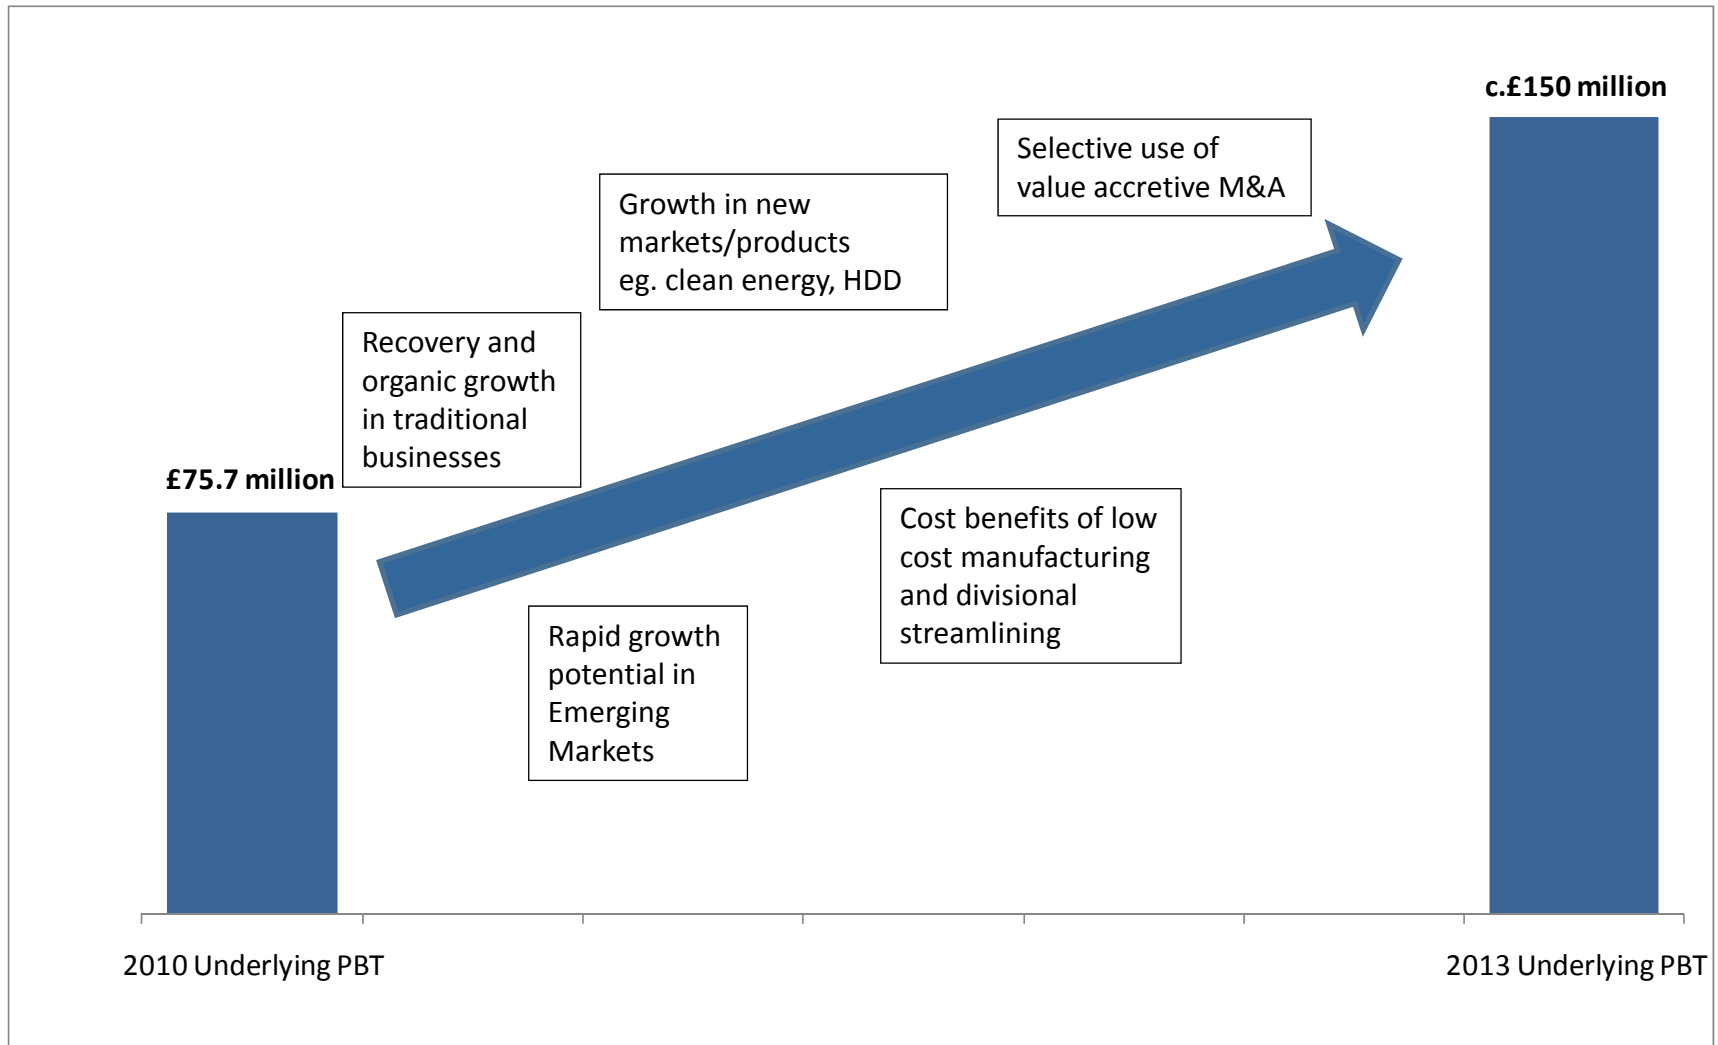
c.£150 million

Selective use of value accretive M&A

Growth in new markets/products eg. clean energy, HDD

Recovery and organic growth in traditional businesses

£75.7 million

Cost benefits of low cost manufacturing and divisional streamlining

Rapid growth potential in Emerging Markets

2010 Underlying PBT

2013 Underlying PBT